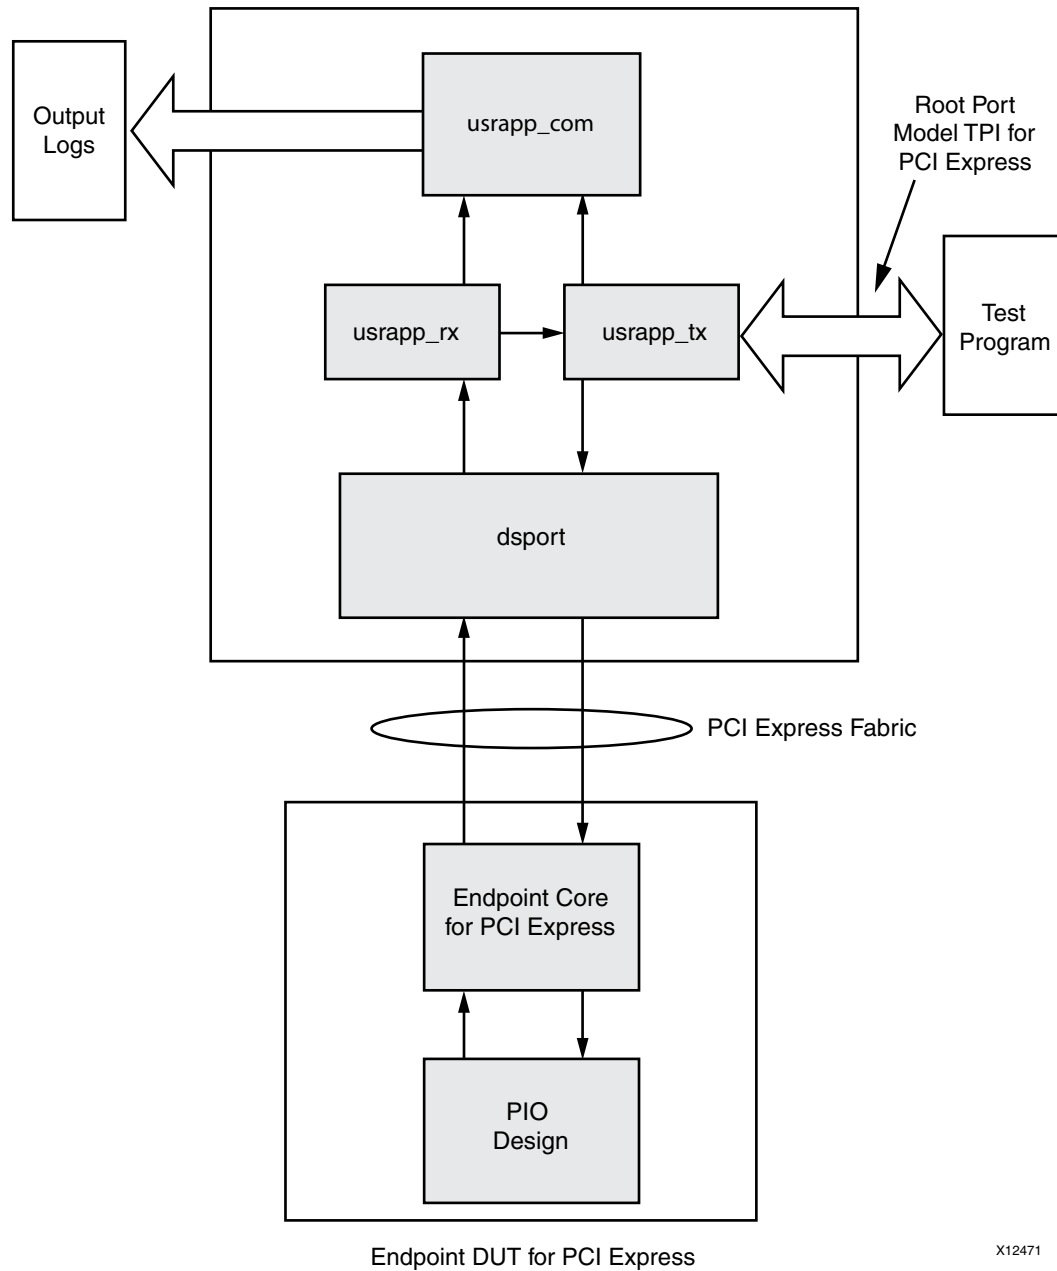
Output Logs

usrapp_com

Root Port Model TPI for PCI Express

usrapp_rx

usrapp_tx

Test Program

dsport

PCI Express Fabric

Endpoint Core for PCI Express

PIO Design

Endpoint DUT for PCI Express

X12471